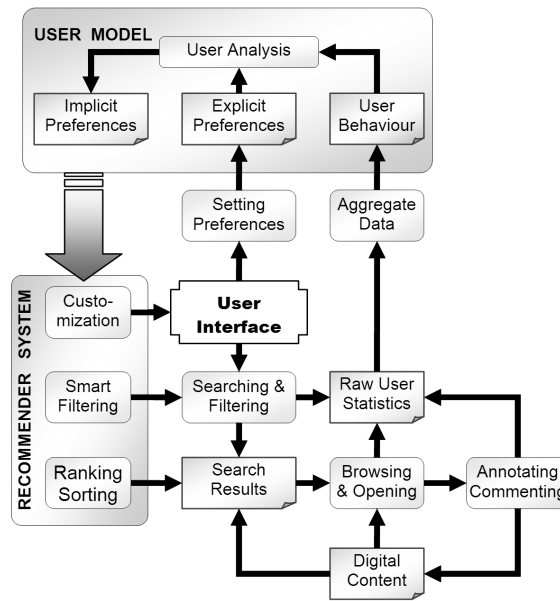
USER MODEL

User Analysis

Implicit Preferences

Explicit Preferences

User Behaviour

Setting Preferences

Aggregate Data

RECOMMENDER SYSTEM

Customization

User Interface

Smart Filtering

Searching & Filtering

Raw User Statistics

Ranking Sorting

Search Results

Browsing & Opening

Annotating Commenting

Digital Content